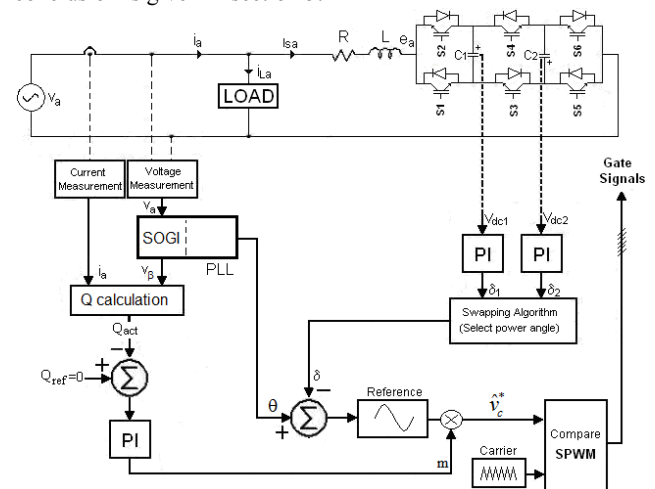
$i_a$
$I_{sa}$
R
L
$e_a$
$v_a$
$i_{La}$
LOAD
S2
S4
S6
C1
C2
S1
S3
S5
Current Measurement
Voltage Measurement
Gate Signals
$v_a$
SOGI
$v_\beta$
PLL
$V_{dc1}$
$V_{dc2}$
PI
PI
$i_a$
$\delta_1$
$\delta_2$
Q calculation
Swapping Algorithm (Select power angle)
$Q_{act}$
$-$
$Q_{ref}=0$
$+$
$\Sigma$
$\delta$
$-$
Reference
$\hat{v}_c^*$
$\theta$
$\Sigma$
$+$
PI
Carrier
Compare
SPWM
m